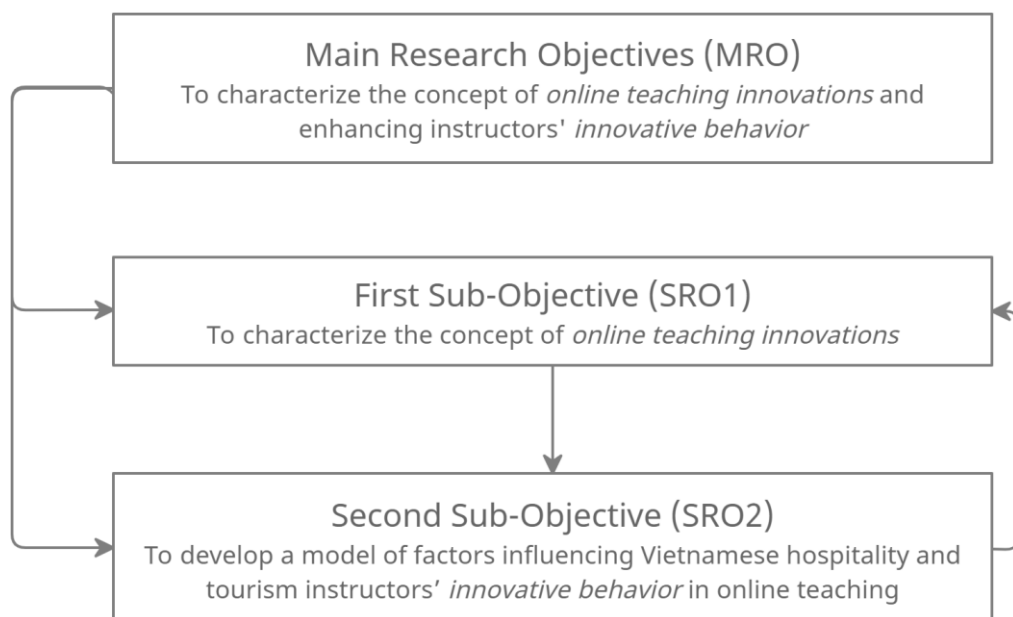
Main Research Objectives (MRO)
To characterize the concept of *online teaching innovations* and enhancing instructors' *innovative behavior*

First Sub-Objective (SRO1)
To characterize the concept of *online teaching innovations*

Second Sub-Objective (SRO2)
To develop a model of factors influencing Vietnamese hospitality and tourism instructors’ *innovative behavior* in online teaching